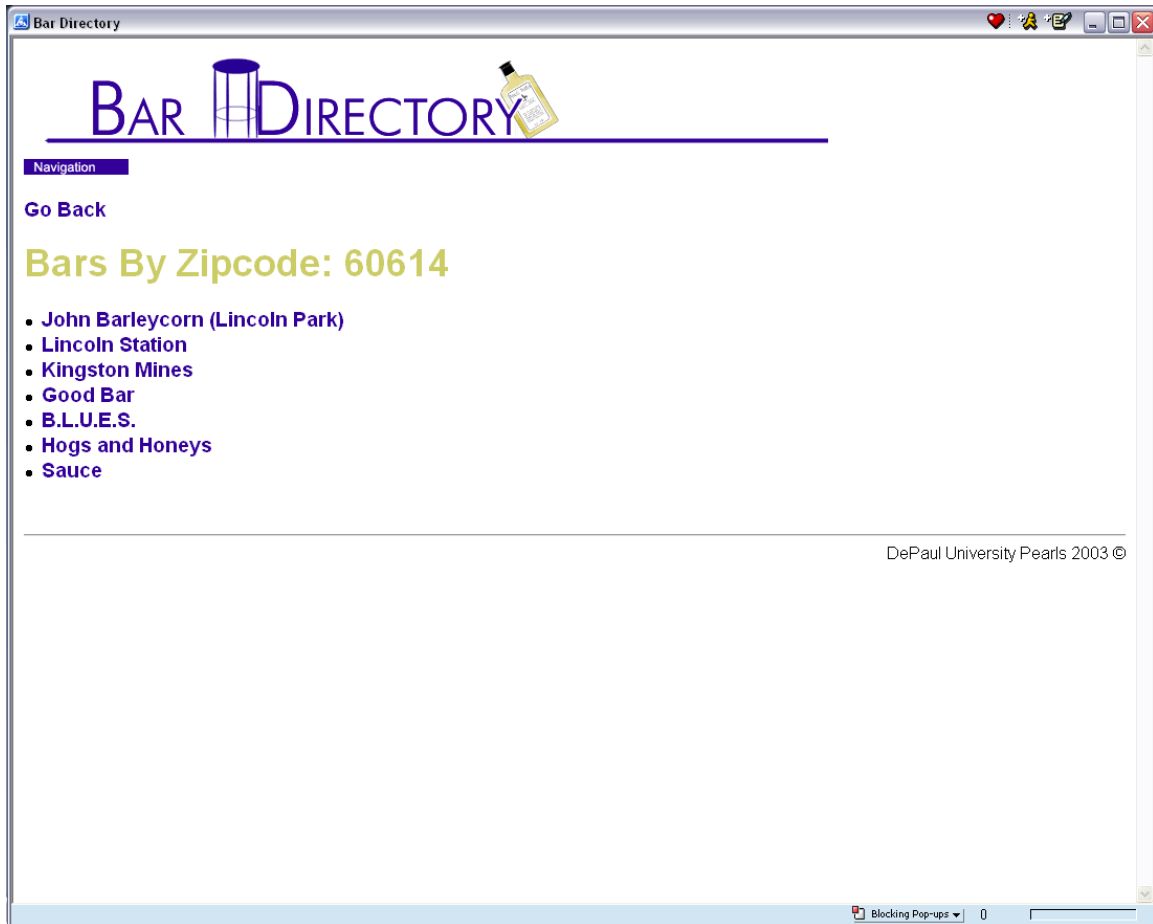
Bar Directory

BAR DIRECTORY

Navigation

Go Back

Bars By Zipcode: 60614

- John Barleycorn (Lincoln Park)
- Lincoln Station
- Kingston Mines
- Good Bar
- B.L.U.E.S.
- Hogs and Honeys
- Sauce

DePaul University Pearls 2003 ©

Blocking Pop-ups 0